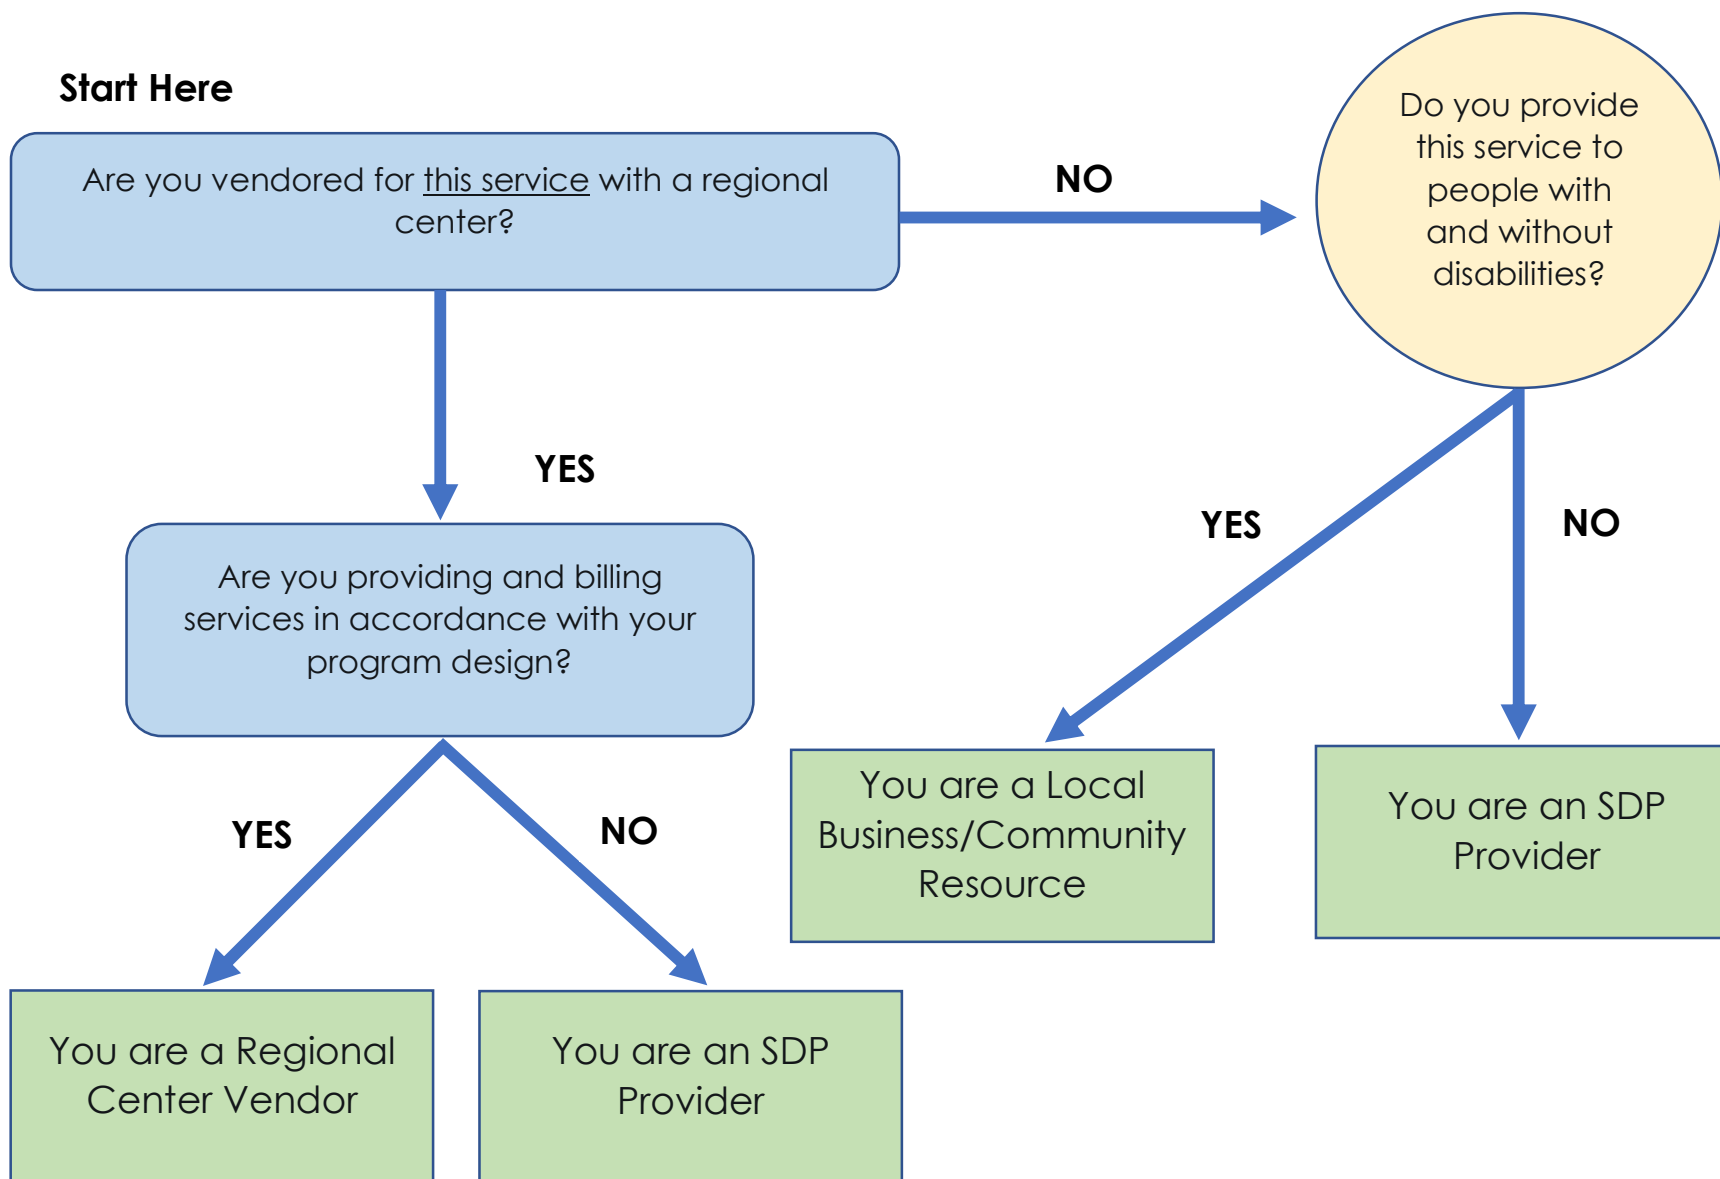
Start Here

Are you vendored for this service with a regional center?

NO

Do you provide this service to people with and without disabilities?

YES

Are you providing and billing services in accordance with your program design?

YES

NO

YES

NO

You are a Local Business/Community Resource

You are an SDP Provider

You are a Regional Center Vendor

You are an SDP Provider